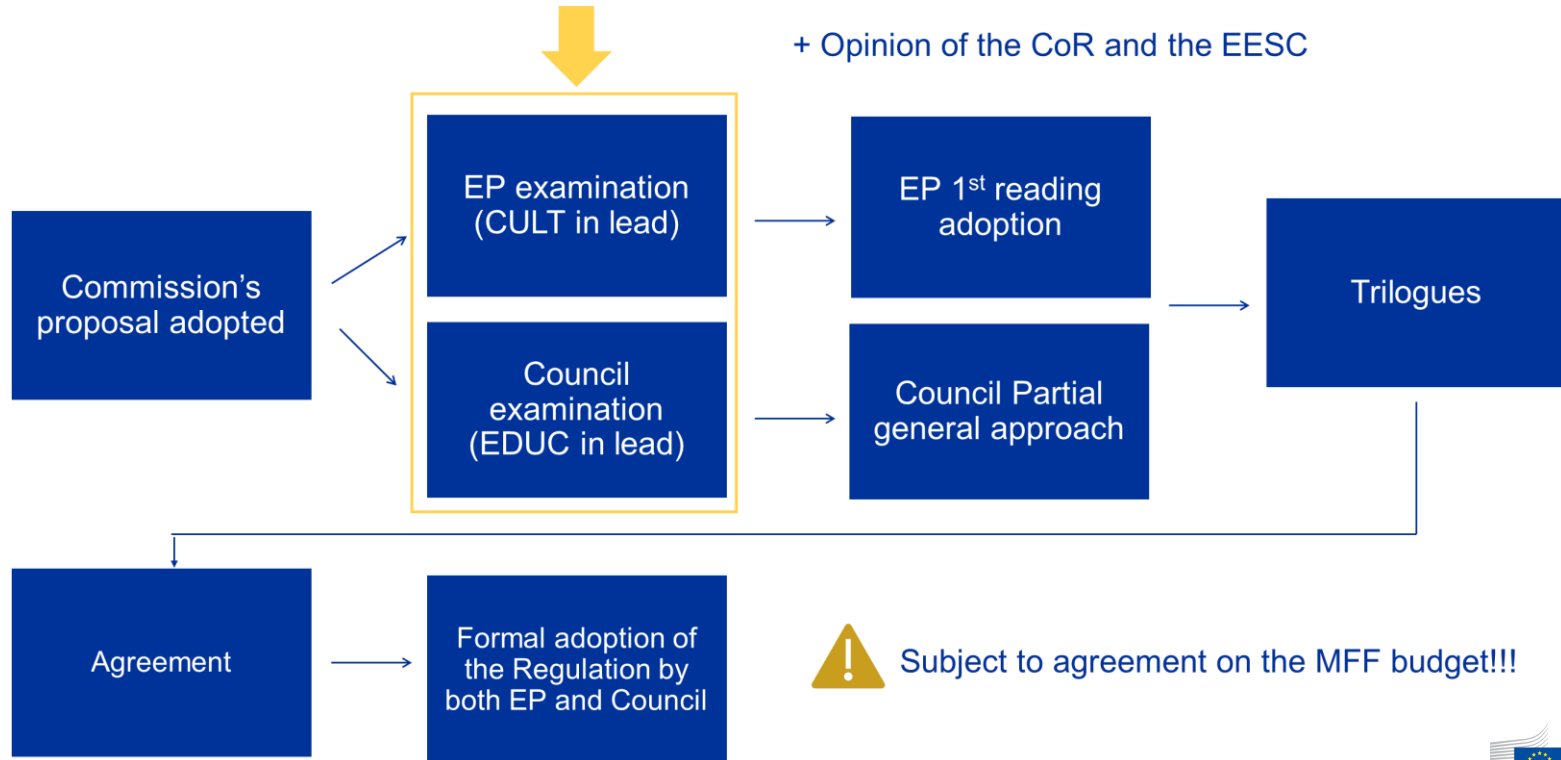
+ Opinion of the CoR and the EESC

Commission's proposal adopted

EP examination (CULT in lead)

Council examination (EDUC in lead)

EP 1$^{st}$ reading adoption

Council Partial general approach

Trilogues

Agreement

Formal adoption of the Regulation by both EP and Council

Subject to agreement on the MFF budget!!!